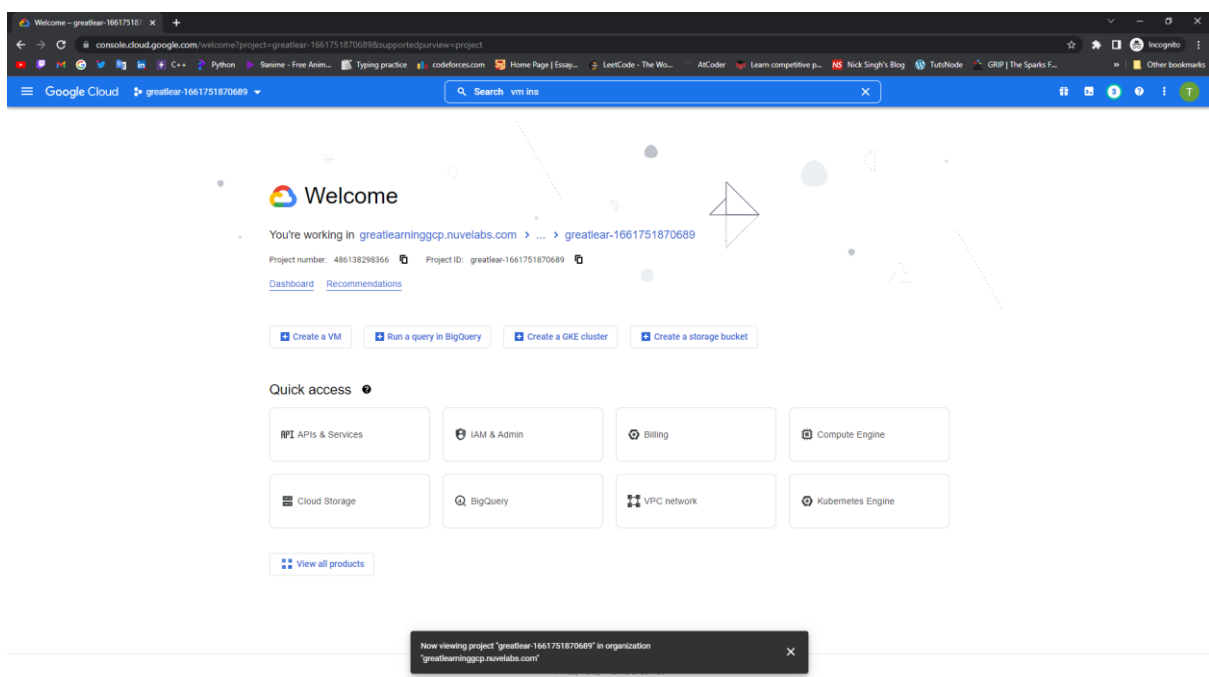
Welcome – greatlear-16617518 ×

console.cloud.google.com/welcome?project=greatlear-1661751870689&supportedpurview=project

Incognito

C++ Python 9anime - Free Anim... Typing practice codeforces.com Home Page | Essay... LeetCode - The Wo... AtCoder Learn competitive p... Nick Singh's Blog TutsNode GRIP | The Sparks F... Other bookmarks

Google Cloud greatlear-1661751870689

Search vm ins

Welcome

You're working in greatlearninggcp.nuvelabs.com > ... > greatlear-1661751870689

Project number: 486138298366 Project ID: greatlear-1661751870689

Dashboard Recommendations

Create a VM Run a query in BigQuery Create a GKE cluster Create a storage bucket

Quick access

APIs & Services

IAM & Admin

Billing

Compute Engine

Cloud Storage

BigQuery

VPC network

Kubernetes Engine

View all products

Now viewing project "greatlear-1661751870689" in organization "greatlearninggcp.nuvelabs.com"